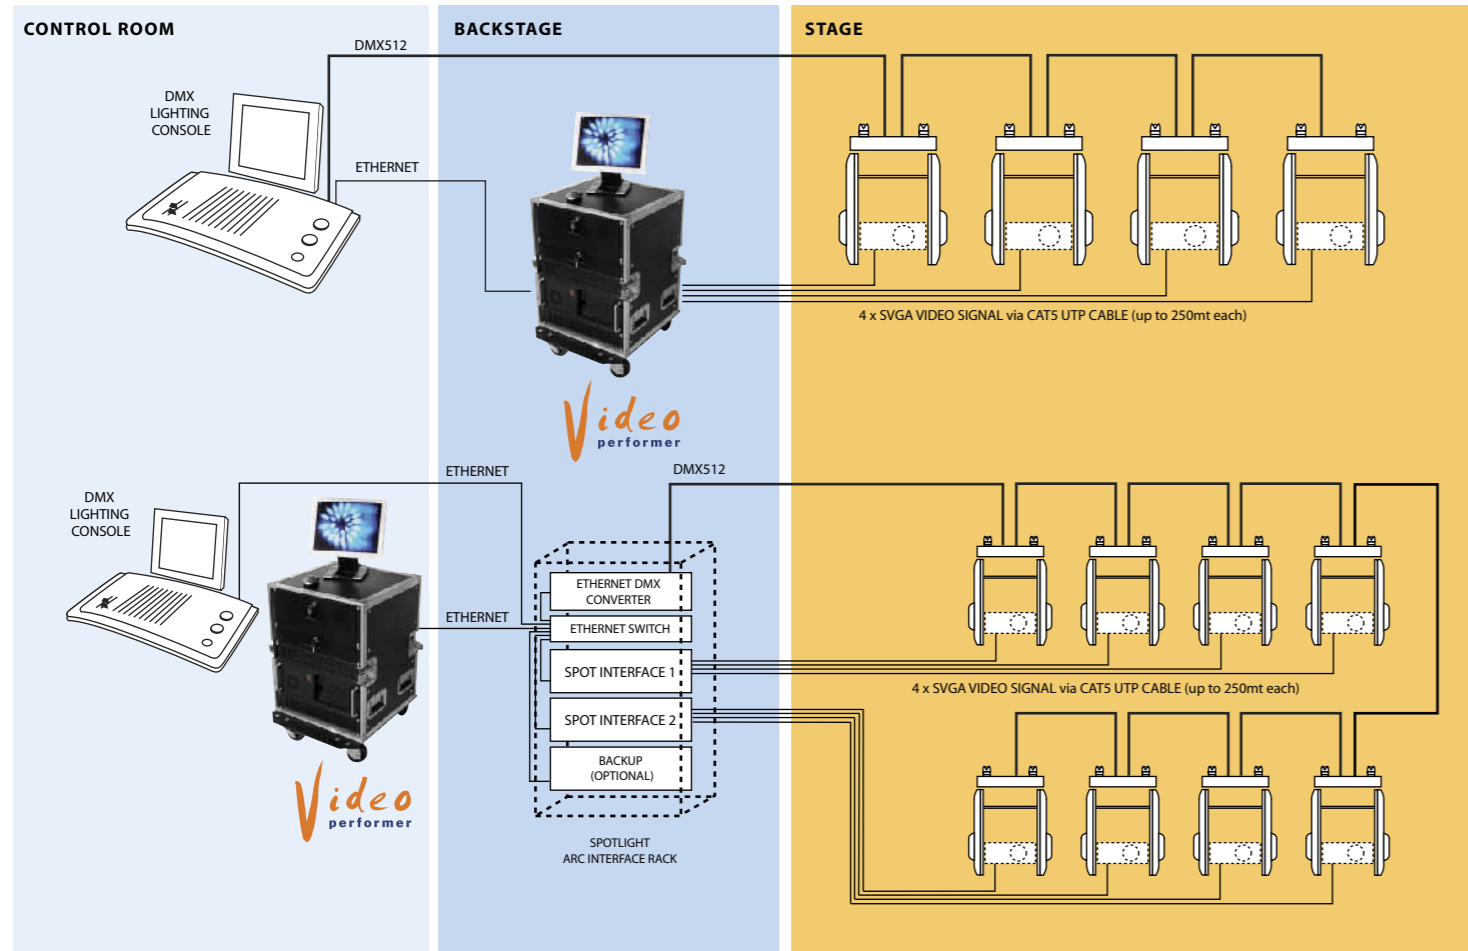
CONTROL ROOM

BACKSTAGE

STAGE

DMX512

DMX LIGHTING CONSOLE

ETHERNET

4 x SVGA VIDEO SIGNAL via CAT5 UTP CABLE (up to 250mt each)

Video performer

ETHERNET

DMX512

DMX LIGHTING CONSOLE

ETHERNET DMX CONVERTER

ETHERNET

ETHERNET SWITCH

SPOT INTERFACE 1

4 x SVGA VIDEO SIGNAL via CAT5 UTP CABLE (up to 250mt each)

SPOT INTERFACE 2

BACKUP (OPTIONAL)

Video performer

SPOTLIGHT ARC INTERFACE RACK